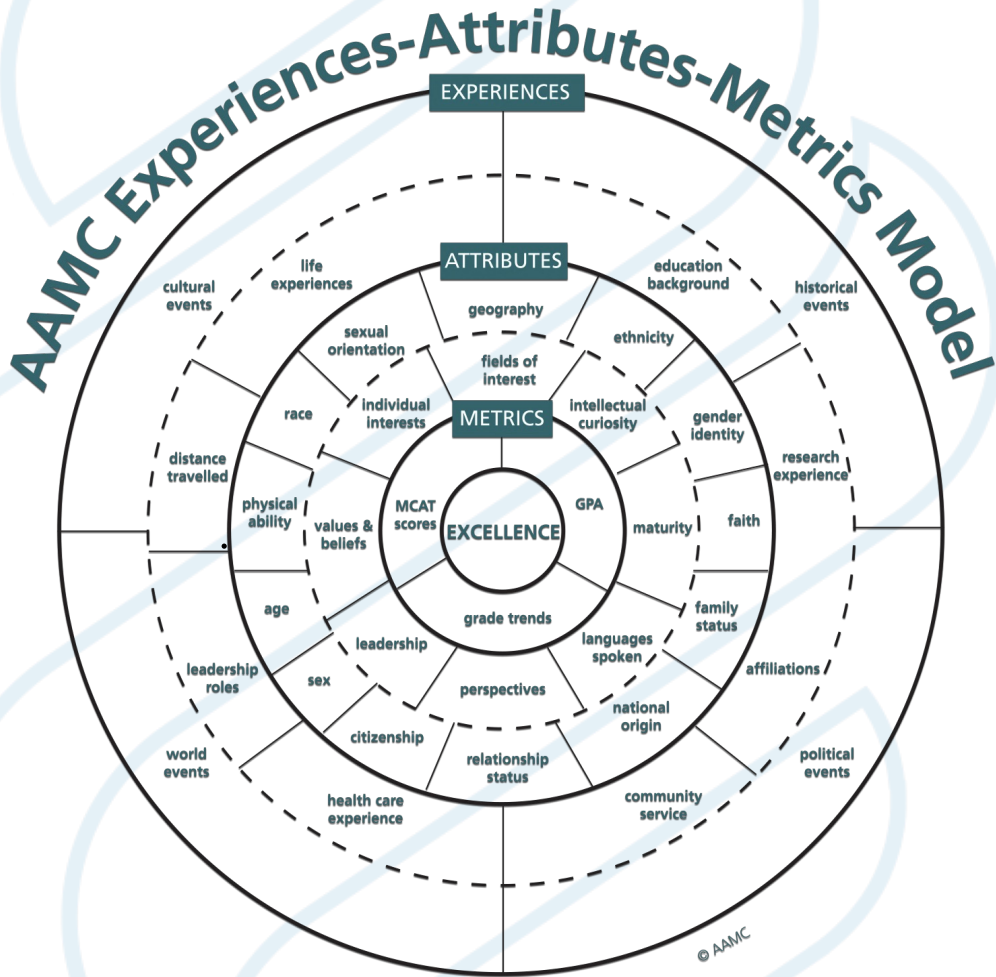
AAMC Experiences-Attributes-Metrics Model

EXPERIENCES

cultural events
life experiences
education background
historical events
distance travelled
research experience
leadership roles
affiliations
world events
political events
health care experience
community service

ATTRIBUTES

geography
ethnicity
sexual orientation
race
gender identity
physical ability
faith
age
family status
sex
citizenship
relationship status
national origin
fields of interest
individual interests
intellectual curiosity
values & beliefs
maturity
leadership
languages spoken
perspectives

METRICS

MCAT scores
GPA
grade trends

EXCELLENCE

© AAMC